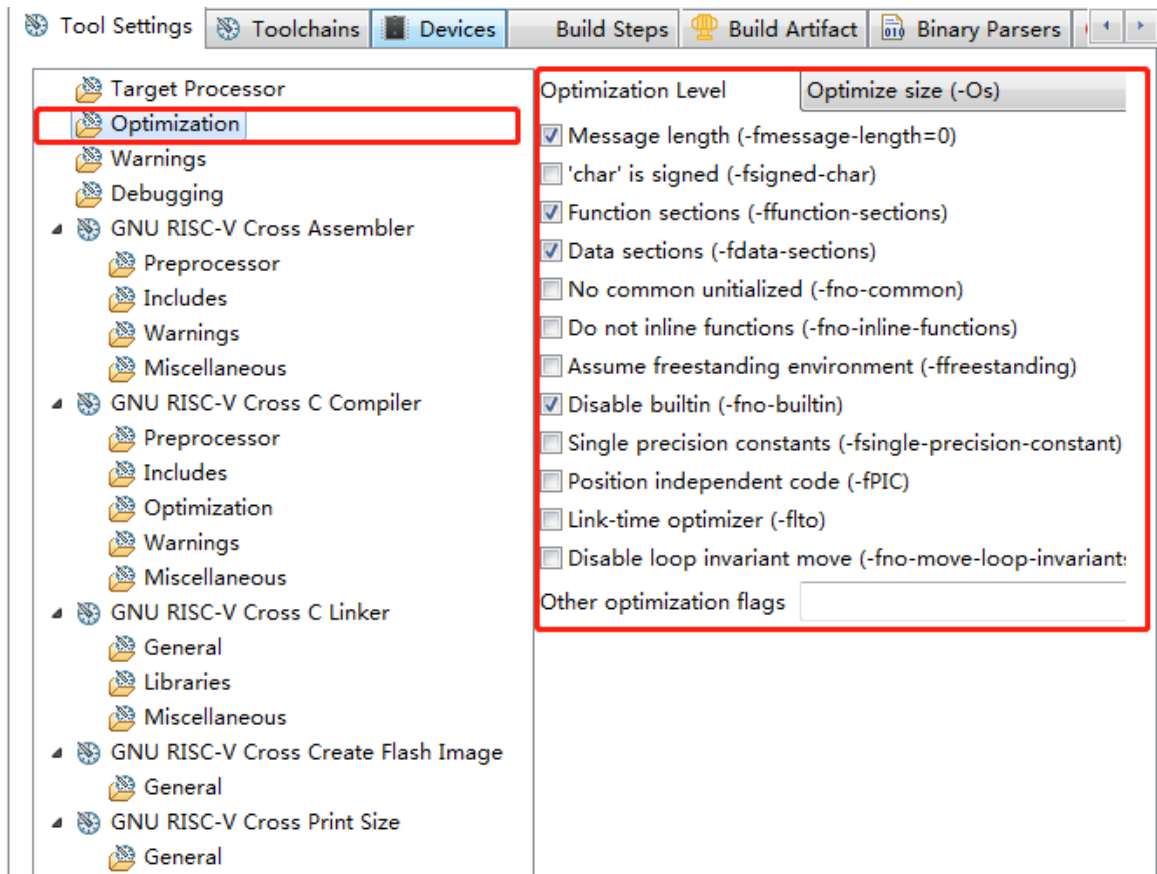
Tool Settings | Toolchains | Devices | Build Steps | Build Artifact | Binary Parsers

Target Processor
Optimization
Warnings
Debugging
GNU RISC-V Cross Assembler
Preprocessor
Includes
Warnings
Miscellaneous
GNU RISC-V Cross C Compiler
Preprocessor
Includes
Optimization
Warnings
Miscellaneous
GNU RISC-V Cross C Linker
General
Libraries
Miscellaneous
GNU RISC-V Cross Create Flash Image
General
GNU RISC-V Cross Print Size
General

Optimization Level | Optimize size (-Os)
Message length (-fmessage-length=0)
'char' is signed (-fsigned-char)
Function sections (-ffunction-sections)
Data sections (-fdata-sections)
No common unitialized (-fno-common)
Do not inline functions (-fno-inline-functions)
Assume freestanding environment (-ffreestanding)
Disable builtin (-fno-builtin)
Single precision constants (-fsingle-precision-constant)
Position independent code (-fPIC)
Link-time optimizer (-flto)
Disable loop invariant move (-fno-move-loop-invariants
Other optimization flags